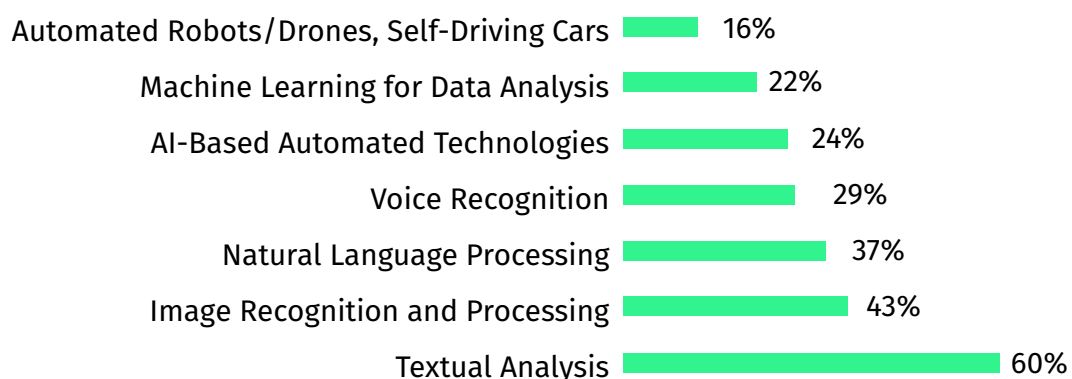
Automated Robots/Drones, Self-Driving Cars 16%

Machine Learning for Data Analysis 22%

AI-Based Automated Technologies 24%

Voice Recognition 29%

Natural Language Processing 37%

Image Recognition and Processing 43%

Textual Analysis 60%